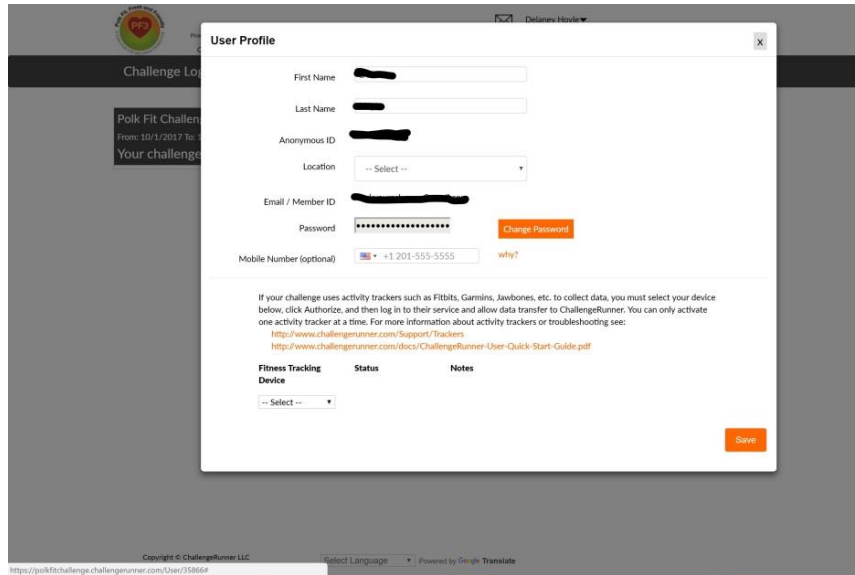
PF3

Delaney Hovie▾

Challenge Log

Polk Fit Challen

From: 10/1/2017 To:

Your challenge

User Profile

x

First Name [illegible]

Last Name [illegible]

Anonymous ID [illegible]

Location -- Select --

Email / Member ID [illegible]

Password ••••••••••••••••••• Change Password

Mobile Number (optional) +1 201-555-5555 why?

If your challenge uses activity trackers such as Fitbits, Garmins, Jawbones, etc. to collect data, you must select your device below, click Authorize, and then log in to their service and allow data transfer to ChallengeRunner. You can only activate one activity tracker at a time. For more information about activity trackers or troubleshooting see:
http://www.challengerunner.com/Support/Trackers
http://www.challengerunner.com/docs/ChallengeRunner-User-Quick-Start-Guide.pdf

| Fitness Tracking Device | Status | Notes |
|---|---|---|
| -- Select -- | | |

Save

Copyright © ChallengeRunner LLC

Select Language ▾ Powered by Google Translate

https://polkfitchallenge.challengerunner.com/User/35866#